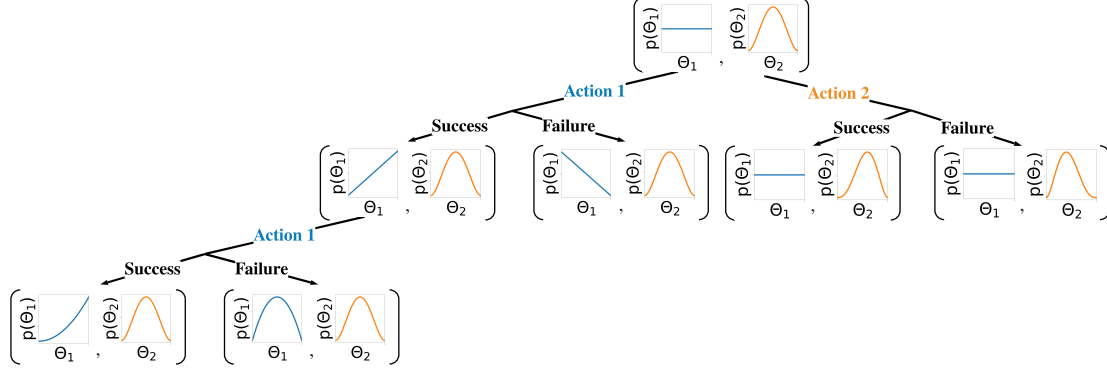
$p(\Theta_1)$ $\Theta_1$ , $p(\Theta_2)$ $\Theta_2$

Action 1

Action 2

Success

Failure

Success

Failure

$p(\Theta_1)$ $\Theta_1$ , $p(\Theta_2)$ $\Theta_2$

$p(\Theta_1)$ $\Theta_1$ , $p(\Theta_2)$ $\Theta_2$

$p(\Theta_1)$ $\Theta_1$ , $p(\Theta_2)$ $\Theta_2$

$p(\Theta_1)$ $\Theta_1$ , $p(\Theta_2)$ $\Theta_2$

Action 1

Success

Failure

$p(\Theta_1)$ $\Theta_1$ , $p(\Theta_2)$ $\Theta_2$

$p(\Theta_1)$ $\Theta_1$ , $p(\Theta_2)$ $\Theta_2$